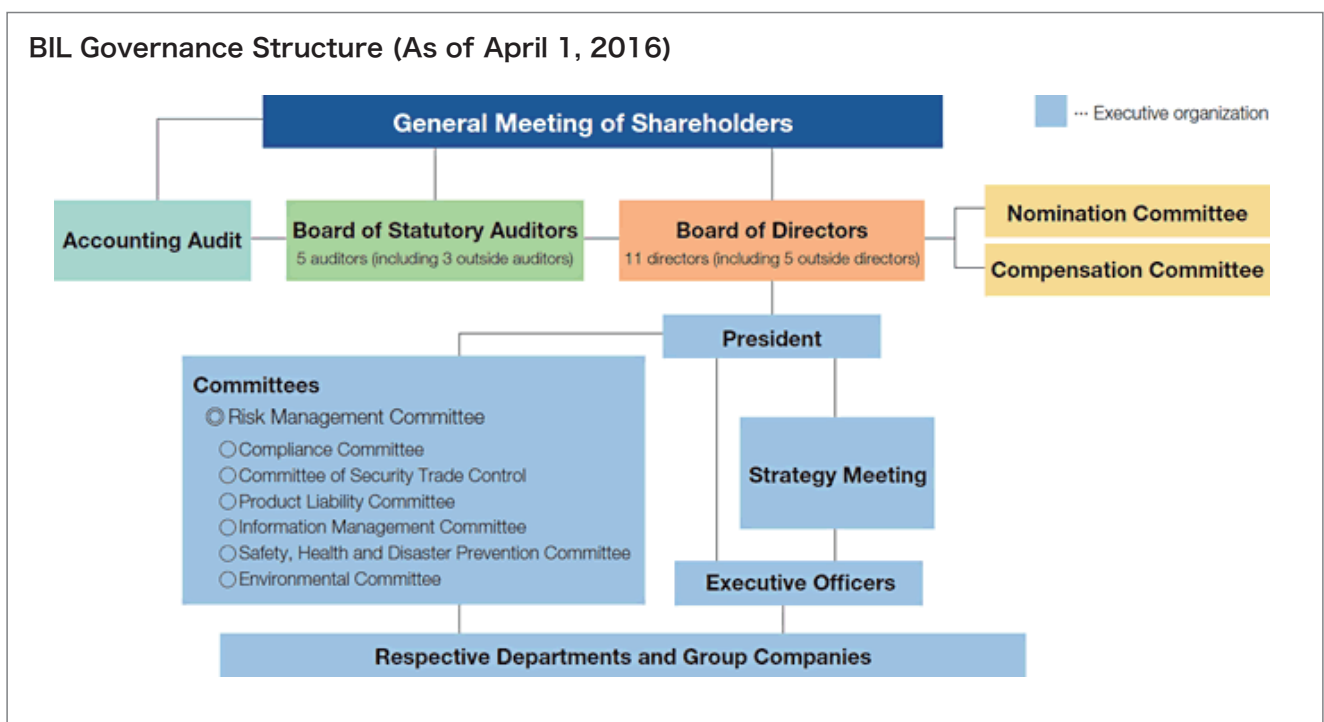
BIL Governance Structure (As of April 1, 2016)

··· Executive organization

General Meeting of Shareholders

Accounting Audit

Board of Statutory Auditors
5 auditors (including 3 outside auditors)

Board of Directors
11 directors (including 5 outside directors)

Nomination Committee

Compensation Committee

President

Committees
◎Risk Management Committee
○Compliance Committee
○Committee of Security Trade Control
○Product Liability Committee
○Information Management Committee
○Safety, Health and Disaster Prevention Committee
○Environmental Committee

Strategy Meeting

Executive Officers

Respective Departments and Group Companies